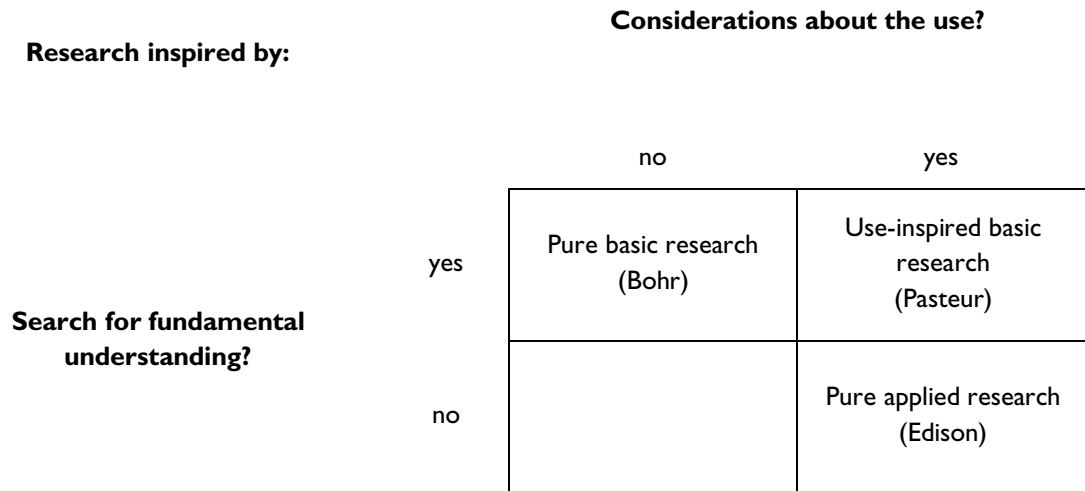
Research inspired by:

Considerations about the use?

Search for fundamental understanding?

| | no | yes |
|---|---|---|
| yes | Pure basic research (Bohr) | Use-inspired basic research (Pasteur) |
| no | | Pure applied research (Edison) |